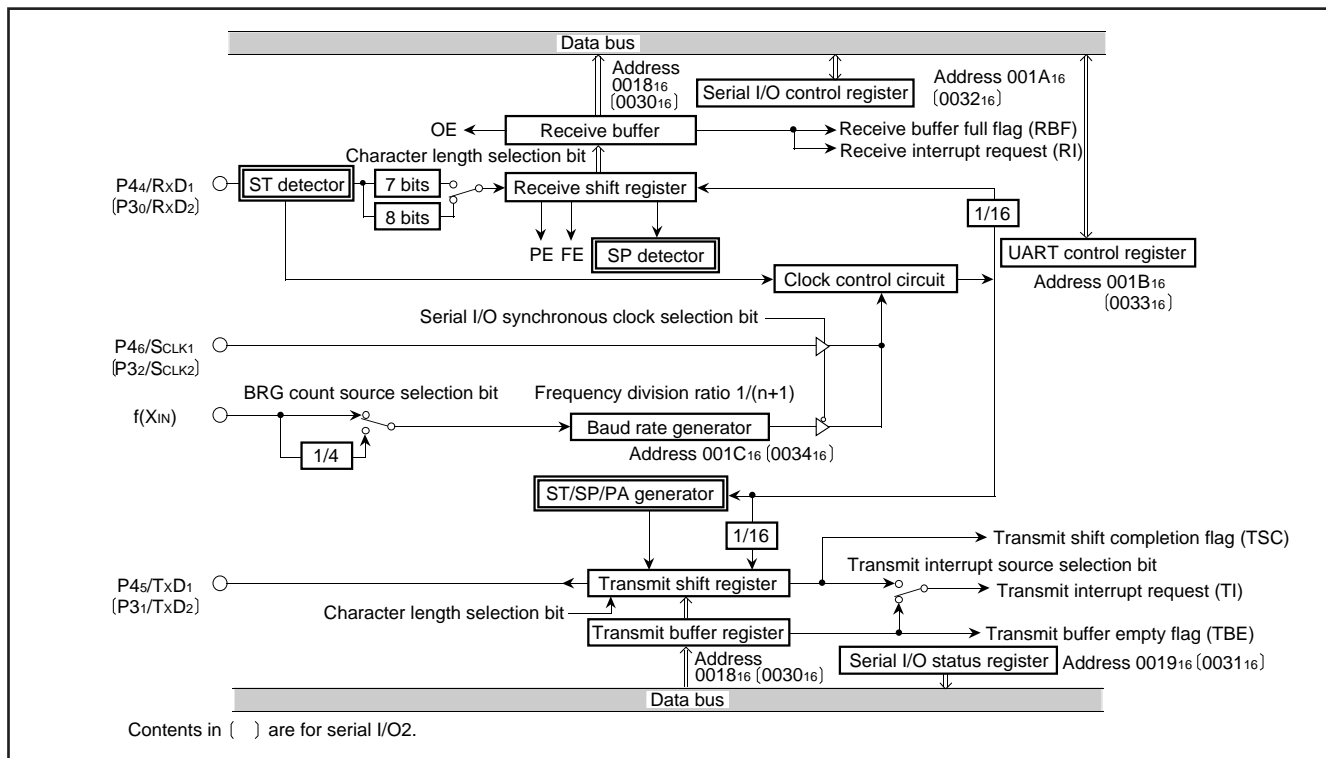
Data bus

Address $0018_{16}$ 〔$0030_{16}$〕

Serial I/O control register

Address $001A_{16}$ 〔$0032_{16}$〕

OE

Receive buffer

Receive buffer full flag (RBF)

Receive interrupt request (RI)

Character length selection bit

$P4_4/R_XD_1$ 〔$P3_0/R_XD_2$〕

ST detector

7 bits

8 bits

Receive shift register

1/16

PE FE

SP detector

UART control register

Address $001B_{16}$ 〔$0033_{16}$〕

Clock control circuit

Serial I/O synchronous clock selection bit

$P4_6/S_{CLK1}$ 〔$P3_2/S_{CLK2}$〕

BRG count source selection bit

Frequency division ratio 1/(n+1)

$f(X_{IN})$

Baud rate generator

1/4

Address $001C_{16}$ 〔$0034_{16}$〕

ST/SP/PA generator

1/16

Transmit shift completion flag (TSC)

Transmit interrupt source selection bit

$P4_5/T_XD_1$ 〔$P3_1/T_XD_2$〕

Transmit shift register

Transmit interrupt request (TI)

Character length selection bit

Transmit buffer register

Transmit buffer empty flag (TBE)

Address $0018_{16}$ 〔$0030_{16}$〕

Serial I/O status register

Address $0019_{16}$ 〔$0031_{16}$〕

Data bus

Contents in 〔 〕 are for serial I/O2.